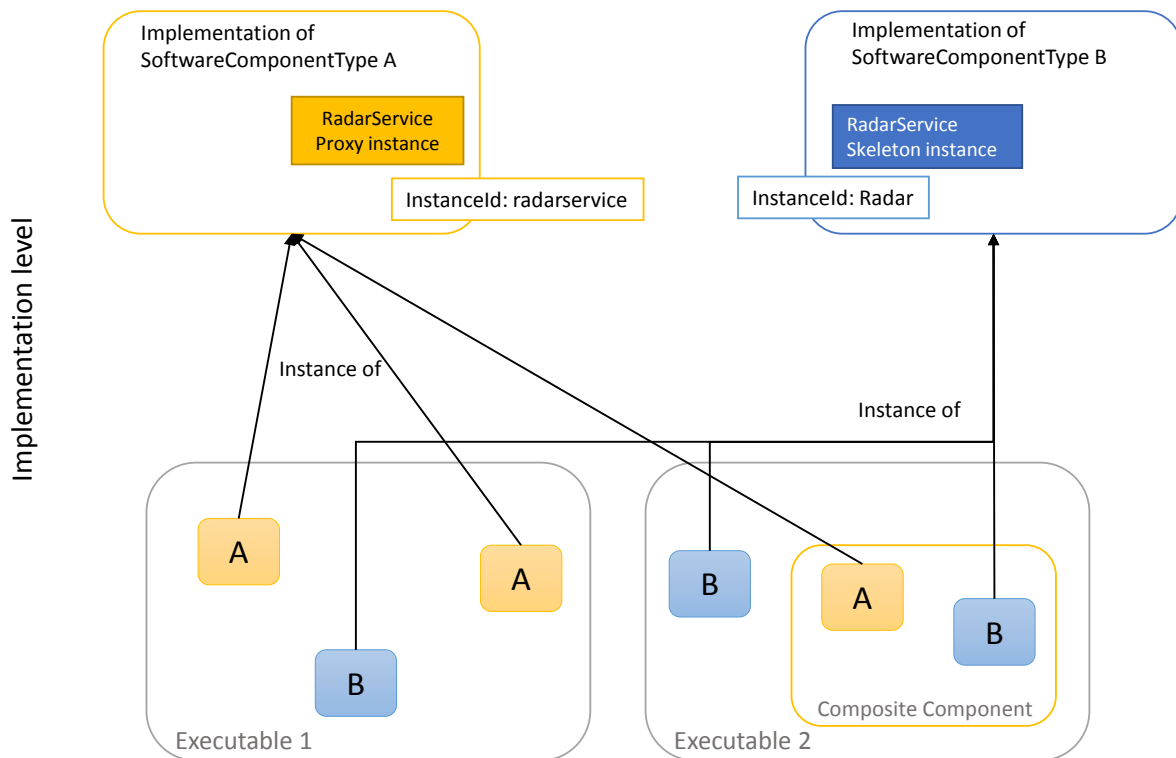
Implementation level

Implementation of SoftwareComponentType A

RadarService Proxy instance

InstanceId: radarservice

Implementation of SoftwareComponentType B

RadarService Skeleton instance

InstanceId: Radar

Instance of

Instance of

A

A

B

Executable 1

B

A

B

Composite Component

Executable 2